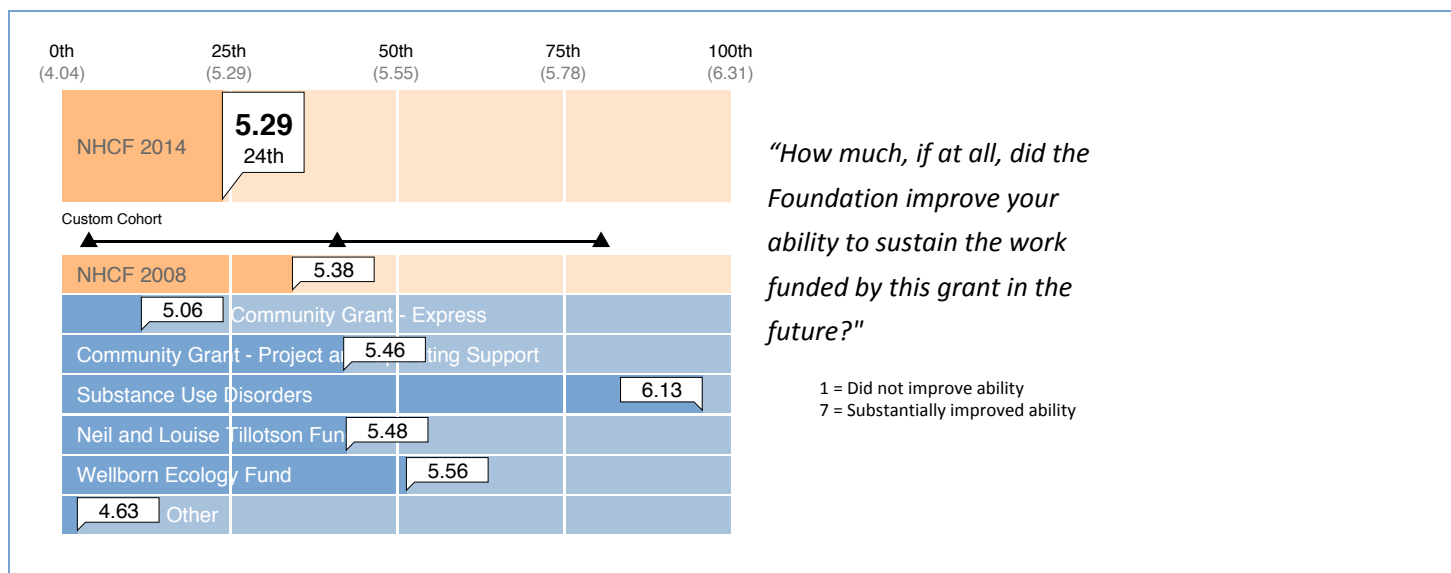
0th (4.04)
25th (5.29)
50th (5.55)
75th (5.78)
100th (6.31)

NHCF 2014
5.29
24th

Custom Cohort

NHCF 2008 5.38
5.06 Community Grant - Express
Community Grant - Project a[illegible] 5.46 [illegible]ting Support
Substance Use Disorders 6.13
Neil and Louise Tillotson Fun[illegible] 5.48
Wellborn Ecology Fund 5.56
4.63 Other

"How much, if at all, did the Foundation improve your ability to sustain the work funded by this grant in the future?"

1 = Did not improve ability
7 = Substantially improved ability